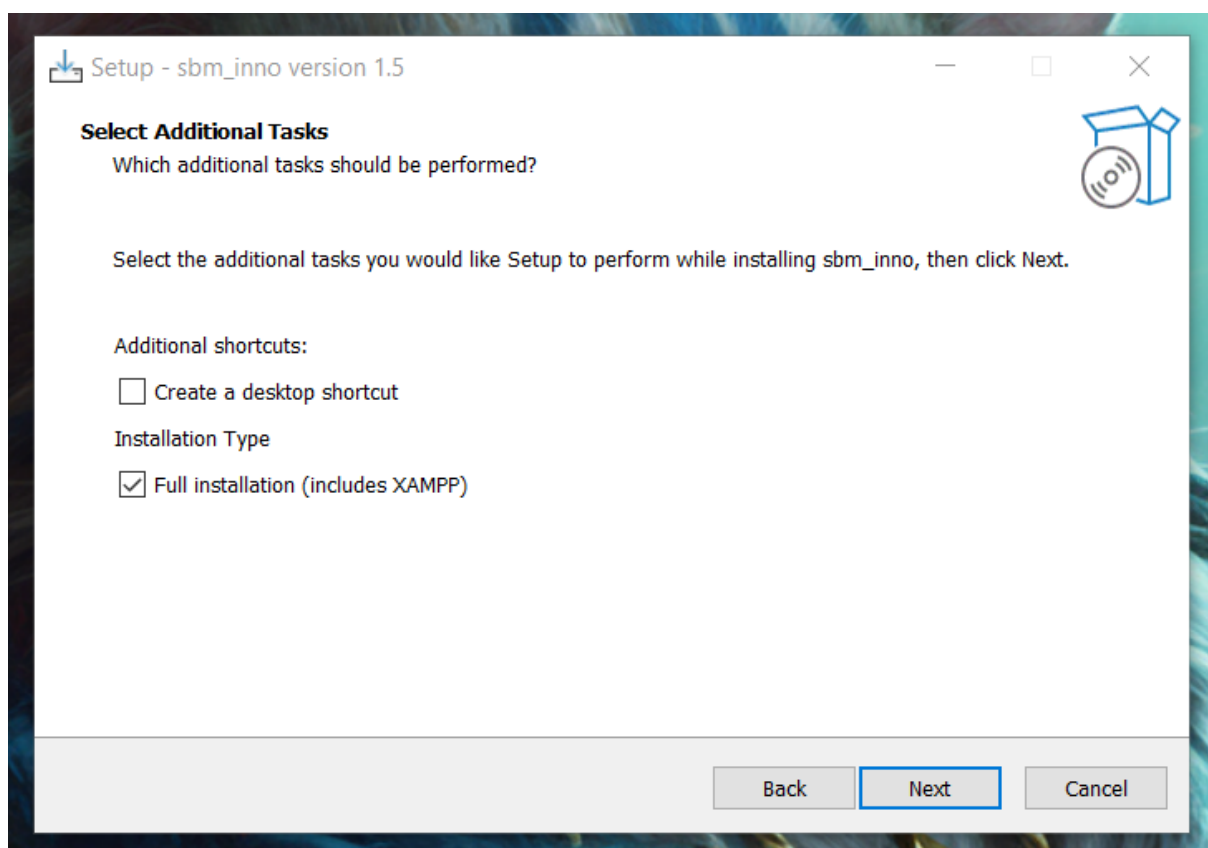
Setup - sbm_inno version 1.5

Select Additional Tasks

Which additional tasks should be performed?

Select the additional tasks you would like Setup to perform while installing sbm_inno, then click Next.

Additional shortcuts:

Create a desktop shortcut

Installation Type

Full installation (includes XAMPP)

Back Next Cancel